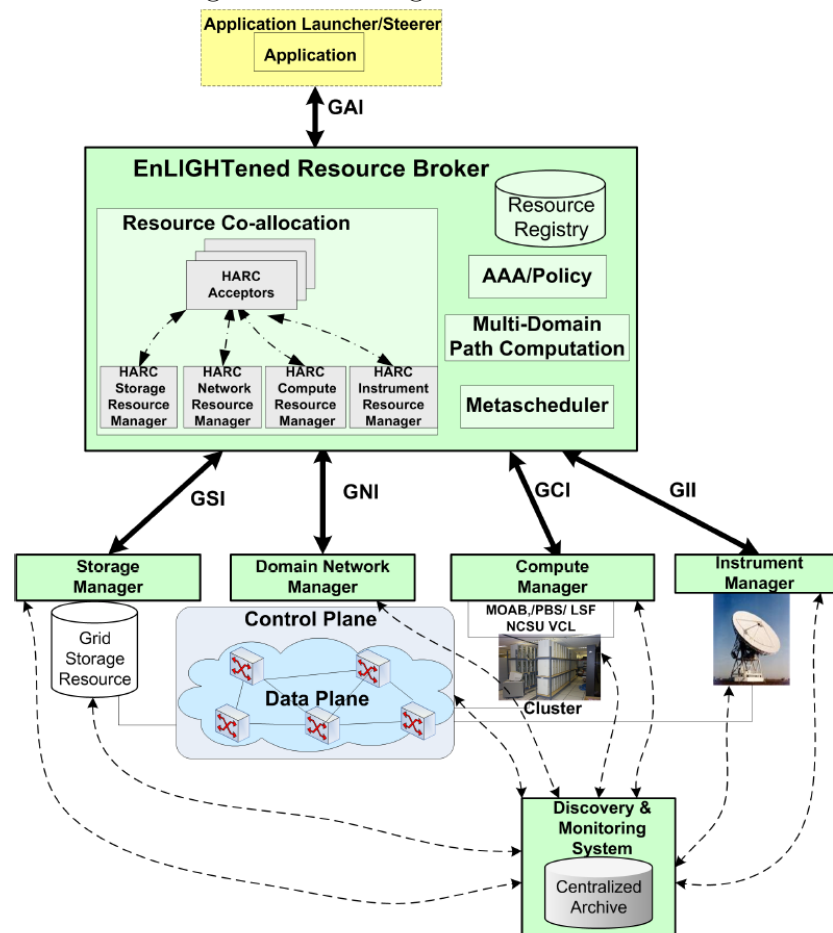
Application Launcher/Steerer

Application

GAI

EnLIGHTened Resource Broker

Resource Co-allocation

HARC Acceptors

HARC Storage Resource Manager

HARC Network Resource Manager

HARC Compute Resource Manager

HARC Instrument Resource Manager

Resource Registry

AAA/Policy

Multi-Domain Path Computation

Metascheduler

GSI

GNI

GCI

GII

Storage Manager

Domain Network Manager

Compute Manager

Instrument Manager

Grid Storage Resource

Control Plane

Data Plane

MOAB,/PBS/ LSF NCSU VCL

Cluster

Discovery & Monitoring System

Centralized Archive